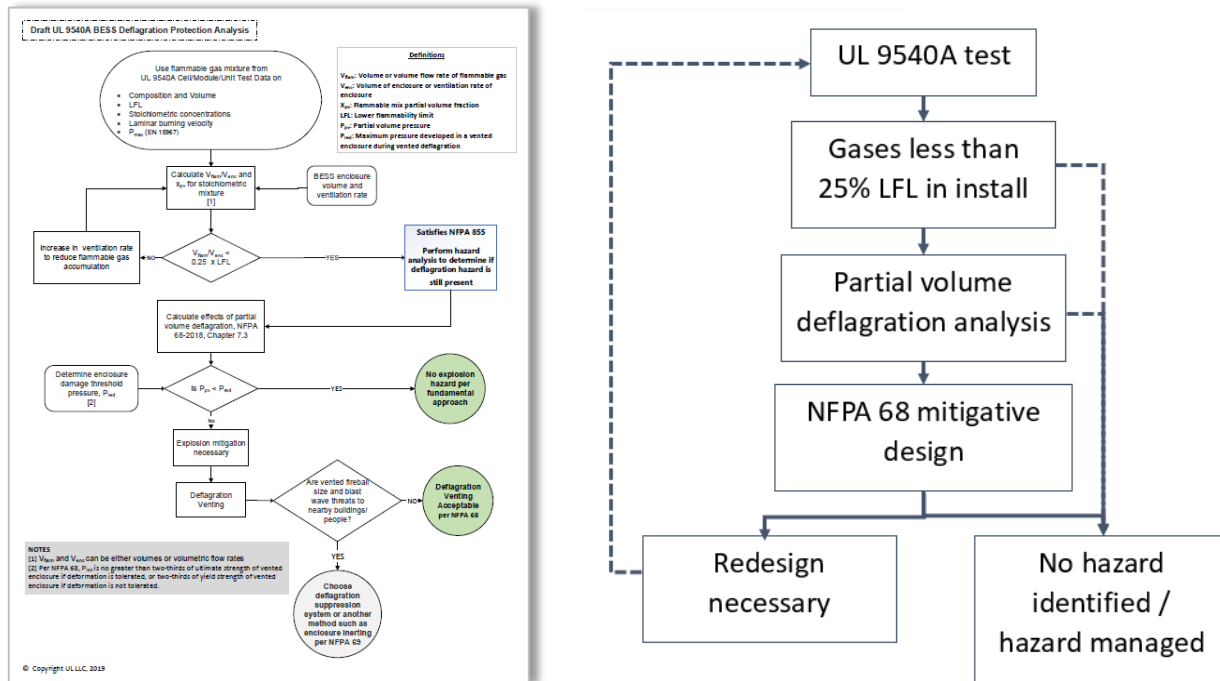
Draft UL 9540A BESS Deflagration Protection Analysis

Use flammable gas mixture from UL 9540A Cell/Module/Unit Test Data on

- Composition and Volume
- LFL
- Stoichiometric concentrations
- Laminar burning velocity
- $P_{max}$ (EN 15967)

Definitions

$V_{flam}$: Volume or volume flow rate of flammable gas
$V_{enc}$: Volume of enclosure or ventilation rate of enclosure
$X_{pv}$: Flammable mix partial volume fraction
LFL: Lower flammability limit
$P_{pv}$: Partial volume pressure
$P_{red}$: Maximum pressure developed in a vented enclosure during vented deflagration

Calculate $V_{flam}/V_{enc}$ and $x_{pv}$ for stoichiometric mixture [1]

BESS enclosure volume and ventilation rate

Increase in ventilation rate to reduce flammable gas accumulation

NO

$V_{flam}/V_{enc} <$ 0.25 x LFL

YES

Satisfies NFPA 855

Perform hazard analysis to determine if deflagration hazard is still present

Calculate effects of partial volume deflagration, NFPA 68-2018, Chapter 7.3

Determine enclosure damage threshold pressure, $P_{red}$ [2]

Is $P_{pv} < P_{red}$

YES

No explosion hazard per fundamental approach

No

Explosion mitigation necessary

Deflagration Venting

Are vented fireball size and blast wave threats to nearby buildings/ people?

NO

Deflagration Venting Acceptable per NFPA 68

YES

Choose deflagration suppression system or another method such as enclosure inerting per NFPA 69

NOTES
[1] $V_{flam}$ and $V_{enc}$ can be either volumes or volumetric flow rates
[2] Per NFPA 68, $P_{red}$ is no greater than two-thirds of ultimate strength of vented enclosure if deformation is tolerated, or two-thirds of yield strength of vented enclosure if deformation is not tolerated.

© Copyright UL LLC, 2019

UL 9540A test

Gases less than 25% LFL in install

Partial volume deflagration analysis

NFPA 68 mitigative design

Redesign necessary

No hazard identified / hazard managed